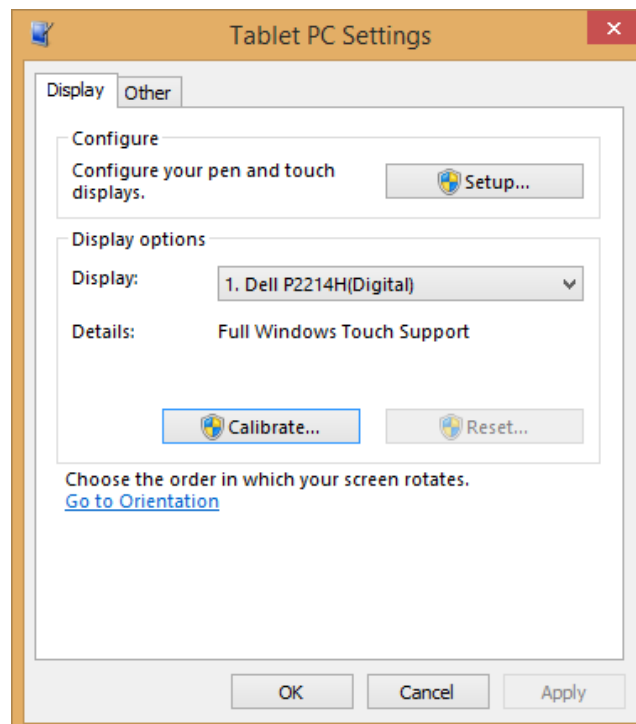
Tablet PC Settings

Display
Other

Configure
Configure your pen and touch displays.
Setup...

Display options
Display:
1. Dell P2214H(Digital)
Details:
Full Windows Touch Support

Calibrate...
Reset...

Choose the order in which your screen rotates.
Go to Orientation

OK
Cancel
Apply